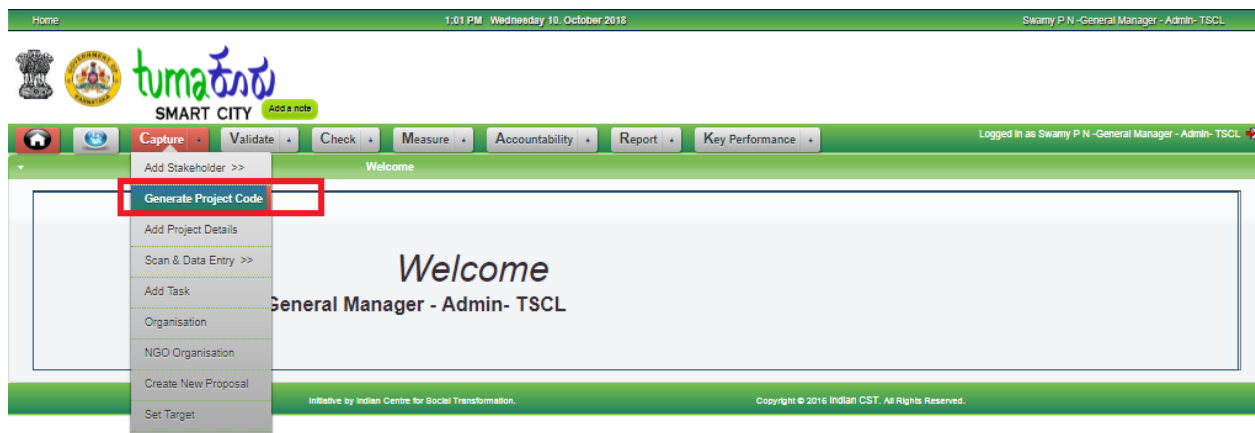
Home 1:01 PM Wednesday 10. October 2018 Swamy P N -General Manager - Admin- TSCL

tumaಕೂರು
SMART CITY
Add a note

Capture Validate Check Measure Accountability Report Key Performance

Logged in as Swamy P N -General Manager - Admin- TSCL

Add Stakeholder >>
Generate Project Code
Add Project Details
Scan & Data Entry >>
Add Task
Organisation
NGO Organisation
Create New Proposal
Set Target

Welcome

Welcome
General Manager - Admin- TSCL

Initiative by Indian Centre for Social Transformation.

Copyright © 2016 Indian CST. All Rights Reserved.